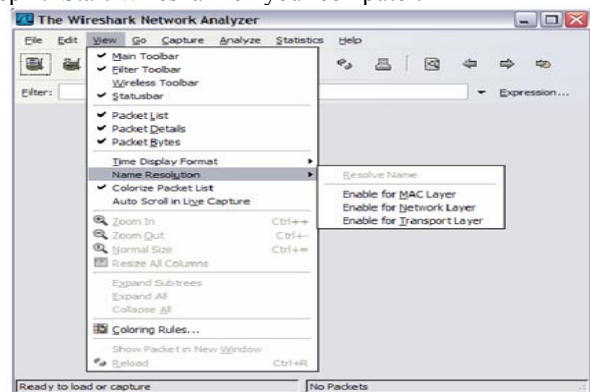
The Wireshark Network Analyzer

File Edit View Go Capture Analyze Statistics Help

Filter:

Expression...

Main Toolbar
Filter Toolbar
Wireless Toolbar
Statusbar

Packet List
Packet Details
Packet Bytes

Time Display Format
Name Resolution
Colorize Packet List
Auto Scroll in Live Capture

Zoom In Ctrl++
Zoom Out Ctrl+-
Normal Size Ctrl+=
Resize All Columns

Expand Subtrees
Expand All
Collapse All

Coloring Rules...

Show Packet in New Window
Reload Ctrl+R

Resolve Name

Enable for MAC Layer
Enable for Network Layer
Enable for Transport Layer

Ready to load or capture

No Packets